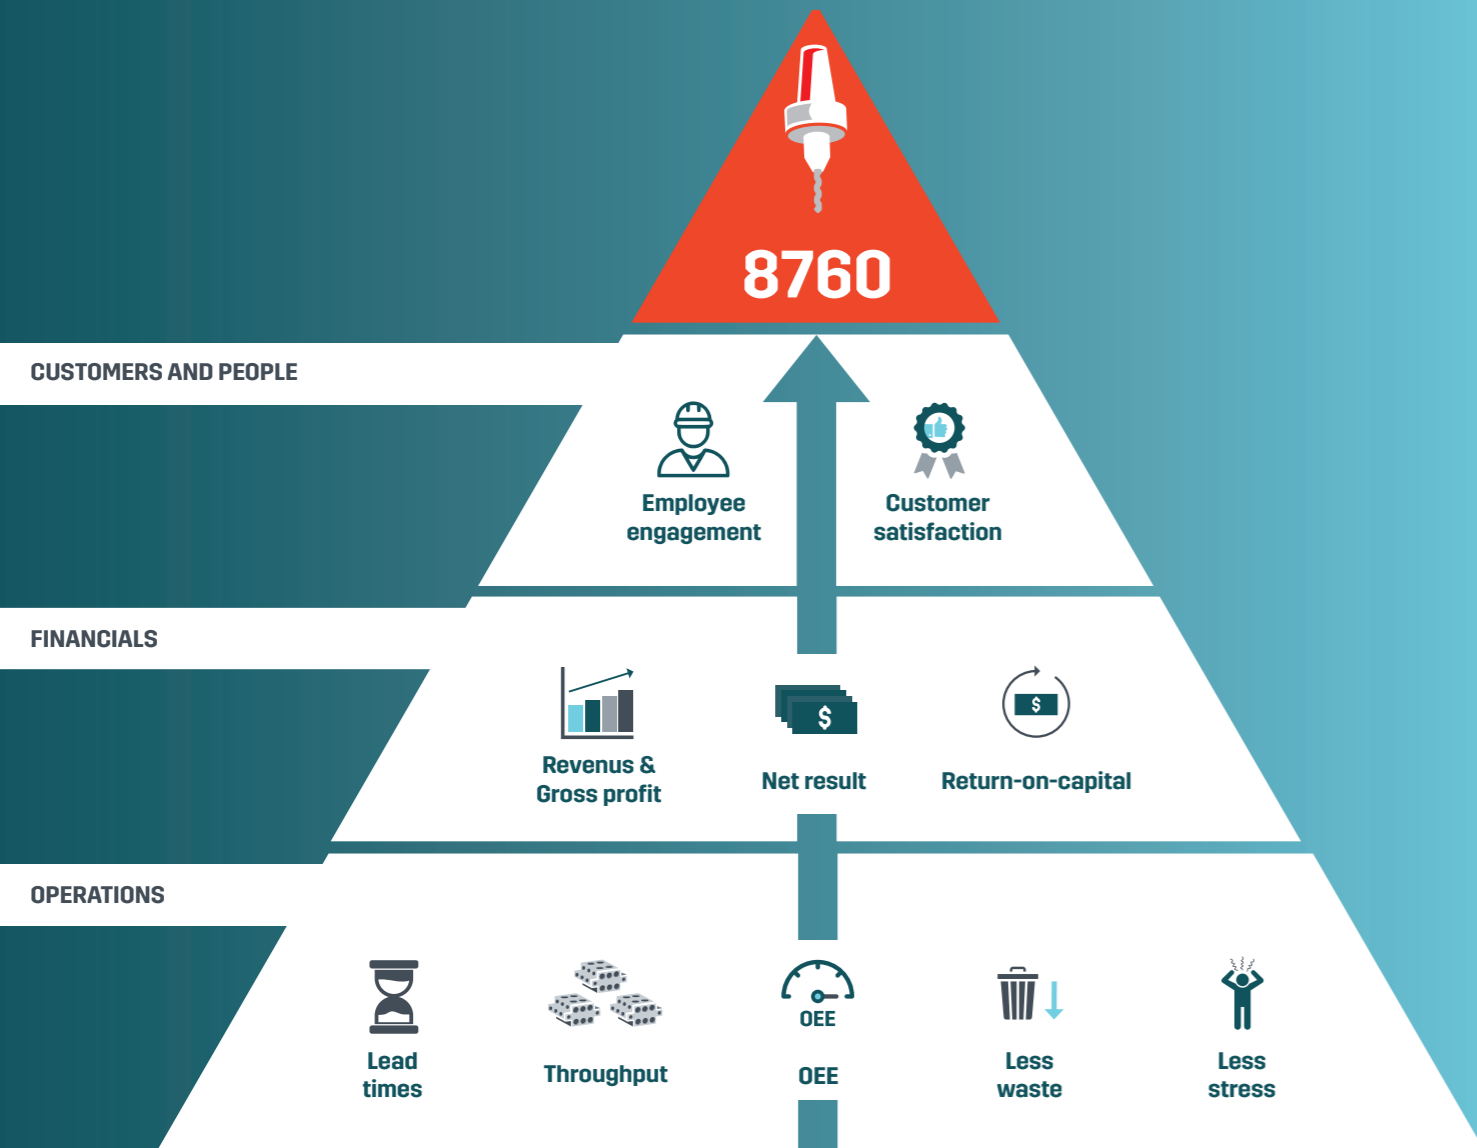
8760

CUSTOMERS AND PEOPLE

Employee engagement

Customer satisfaction

FINANCIALS

Revenus & Gross profit

$

Net result

$

Return-on-capital

OPERATIONS

Lead times

Throughput

OEE

OEE

Less waste

Less stress